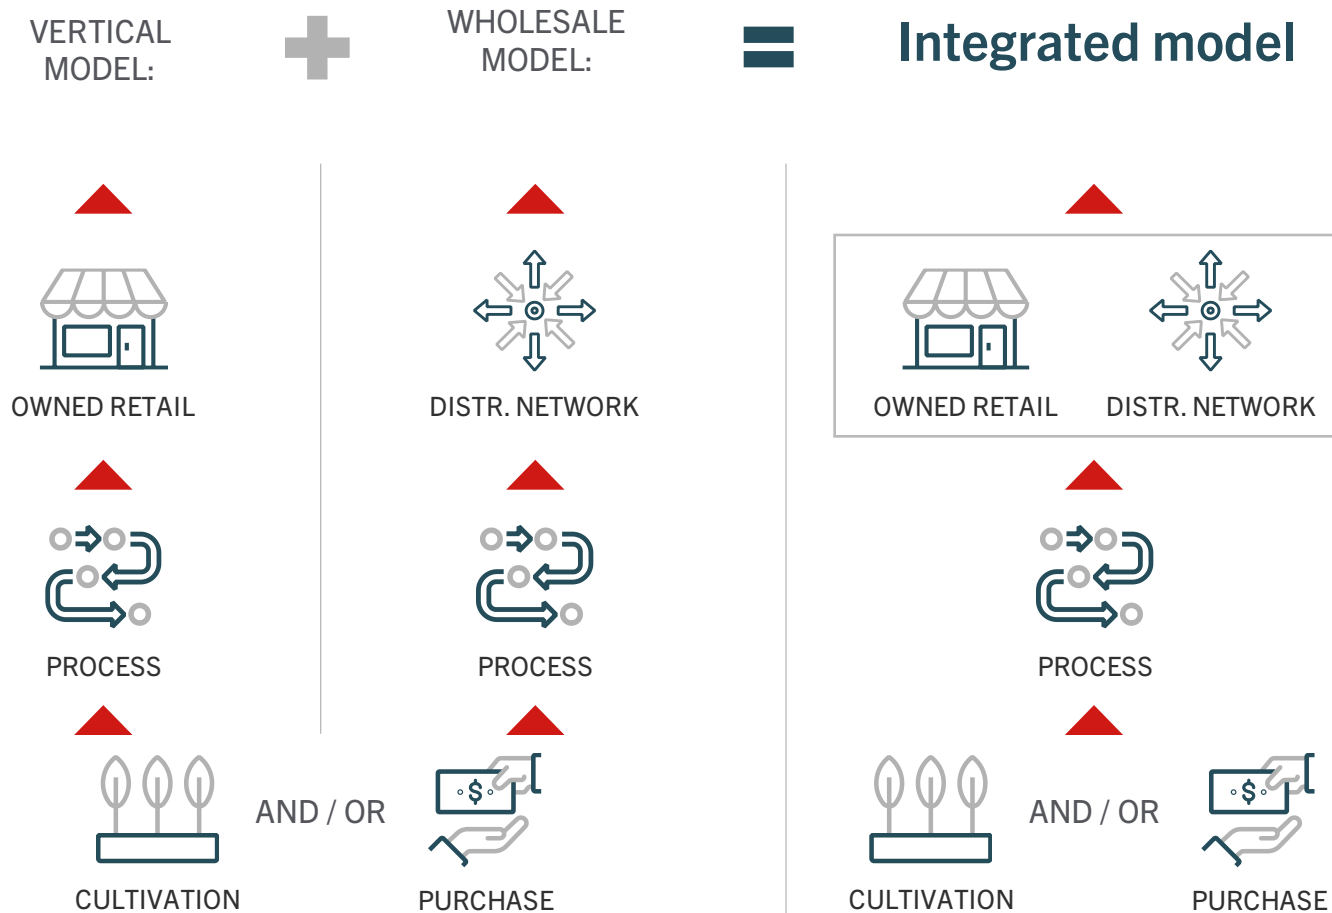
VERTICAL MODEL:

WHOLESALE MODEL:

Integrated model

OWNED RETAIL

DISTR. NETWORK

OWNED RETAIL

DISTR. NETWORK

PROCESS

PROCESS

PROCESS

$

CULTIVATION

AND / OR

PURCHASE

$

CULTIVATION

AND / OR

PURCHASE